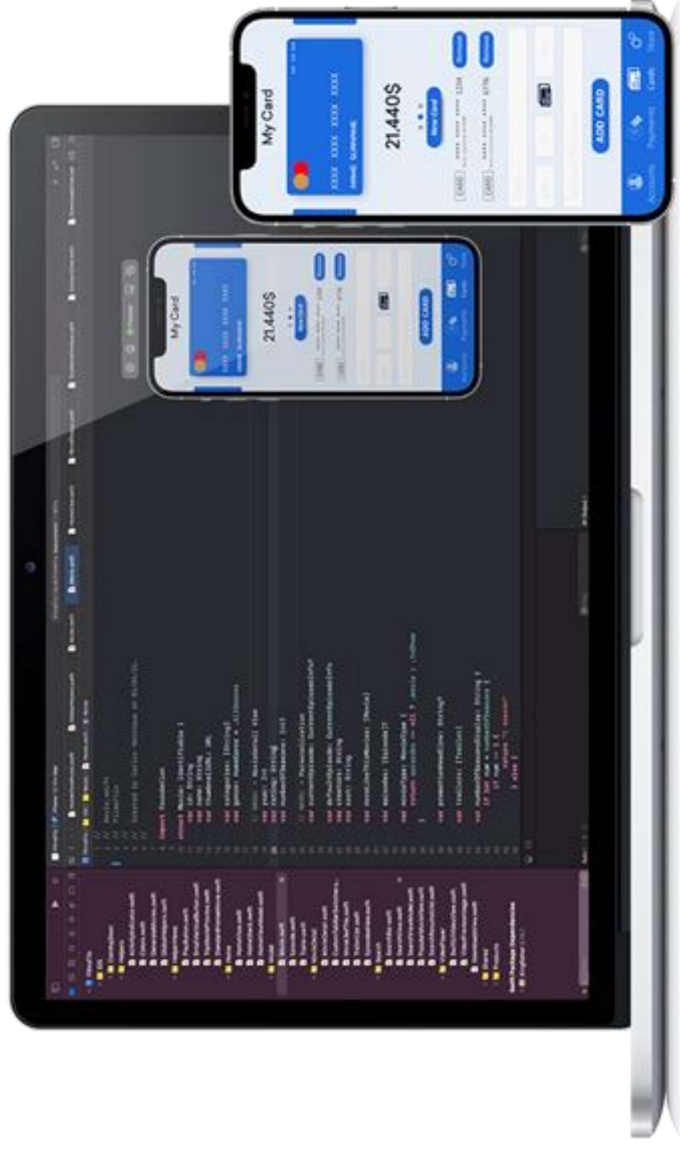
My Card

XXXX XXXX XXXX XXXX

NAME SURNAME

21.440$

New card

CARD

CARD

Remove

Remove

ADD CARD

Accounts

Payments

Cards

More

My Card

XXXX XXXX XXXX XXXX

NAME SURNAME

21.440$

New card

ADD CARD

Accounts

Payments

Cards

More

import Foundation

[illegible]